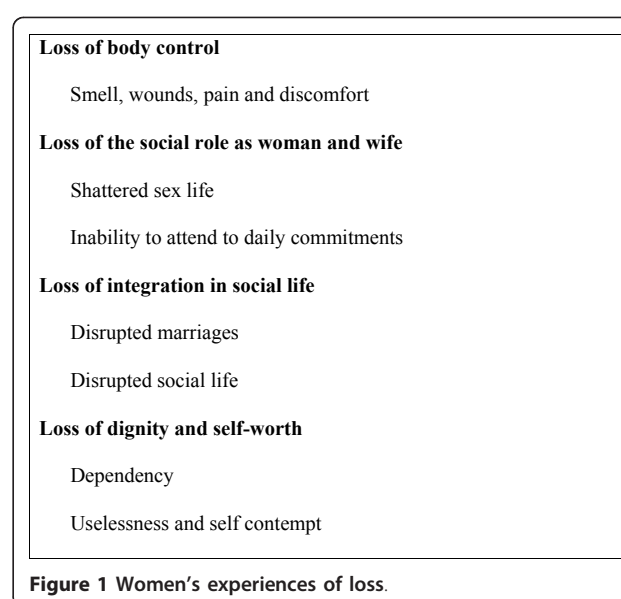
Loss of body control

Smell, wounds, pain and discomfort

Loss of the social role as woman and wife

Shattered sex life

Inability to attend to daily commitments

Loss of integration in social life

Disrupted marriages

Disrupted social life

Loss of dignity and self-worth

Dependency

Uselessness and self contempt

Figure 1 Women's experiences of loss.